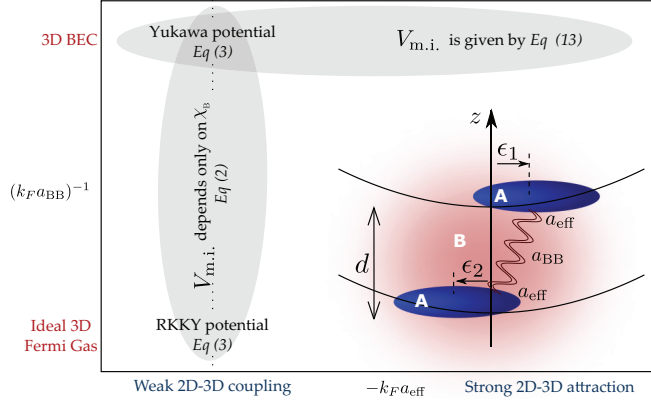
3D BEC

Yukawa potential
Eq (3)

$V_{\mathrm{m.i.}}$ is given by Eq (13)

$(k_F a_{\mathrm{BB}})^{-1}$

$V_{\mathrm{m.i.}}$ depends only on $\chi_{\mathrm{B}}$
Eq (2)

RKKY potential
Eq (3)

Ideal 3D
Fermi Gas

$z$

$\epsilon_1$

A

$a_{\mathrm{eff}}$

B

$d$

$a_{\mathrm{BB}}$

$\epsilon_2$

$a_{\mathrm{eff}}$

A

Weak 2D-3D coupling

$-k_F a_{\mathrm{eff}}$

Strong 2D-3D attraction